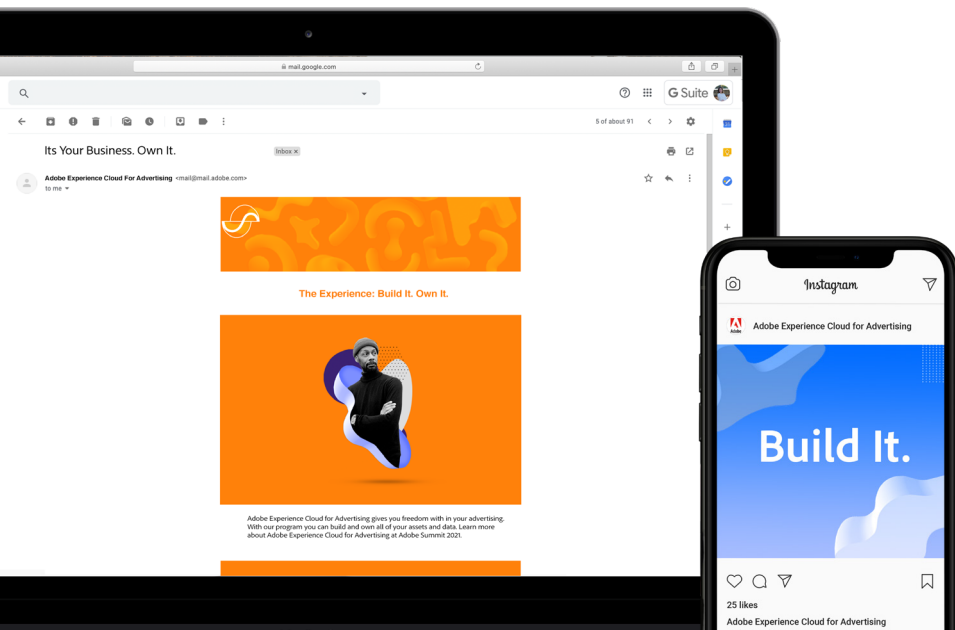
mail.google.com

G Suite

5 of about 91

Its Your Business. Own It.

Inbox ×

Adobe Experience Cloud For Advertising <mail@mail.adobe.com>

to me

The Experience: Build It. Own It.

Adobe Experience Cloud for Advertising gives you freedom with in your advertising. With our program you can build and own all of your assets and data. Learn more about Adobe Experience Cloud for Advertising at Adobe Summit 2021.

Instagram

Adobe

Adobe Experience Cloud for Advertising

Build It.

25 likes

Adobe Experience Cloud for Advertising